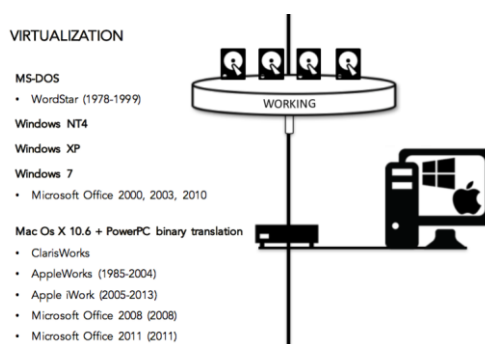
VIRTUALIZATION

MS-DOS
• WordStar (1978-1999)

Windows NT4

Windows XP

Windows 7
• Microsoft Office 2000, 2003, 2010

Mac Os X 10.6 + PowerPC binary translation
• ClarisWorks
• AppleWorks (1985-2004)
• Apple iWork (2005-2013)
• Microsoft Office 2008 (2008)
• Microsoft Office 2011 (2011)

WORKING